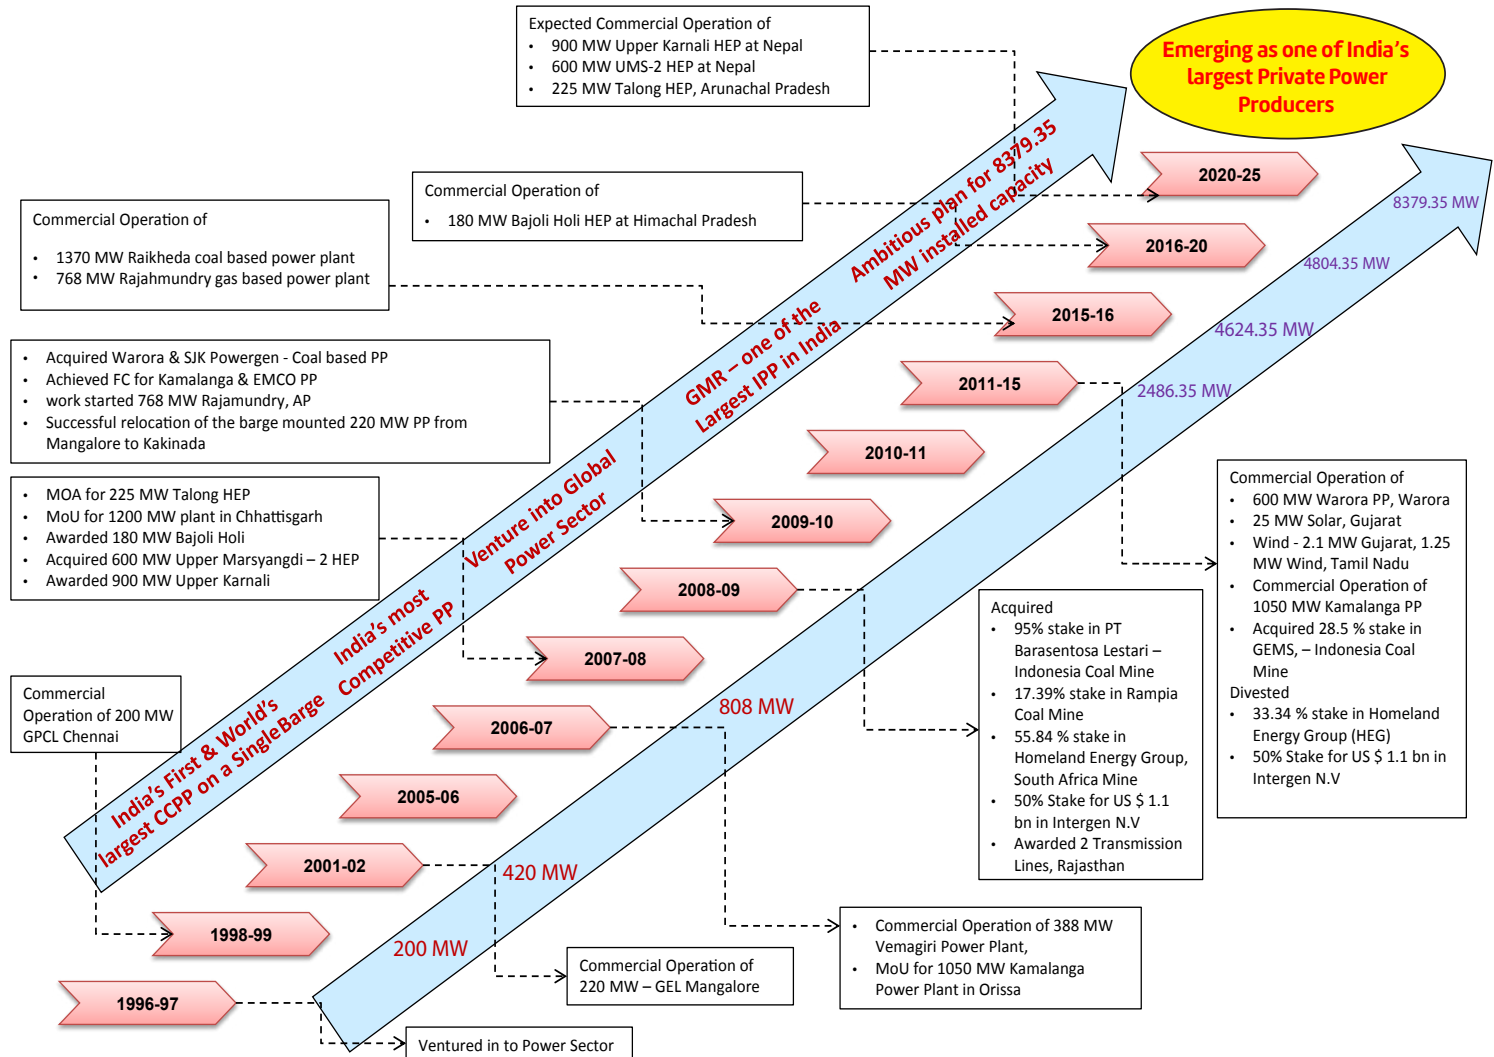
Expected Commercial Operation of
• 900 MW Upper Karnali HEP at Nepal
• 600 MW UMS-2 HEP at Nepal
• 225 MW Talong HEP, Arunachal Pradesh

Emerging as one of India's largest Private Power Producers

Commercial Operation of
• 180 MW Bajoli Holi HEP at Himachal Pradesh

Commercial Operation of
• 1370 MW Raikheda coal based power plant
• 768 MW Rajahmundry gas based power plant

• Acquired Warora & SJK Powergen - Coal based PP
• Achieved FC for Kamalanga & EMCO PP
• work started 768 MW Rajamundry, AP
• Successful relocation of the barge mounted 220 MW PP from Mangalore to Kakinada

• MOA for 225 MW Talong HEP
• MoU for 1200 MW plant in Chhattisgarh
• Awarded 180 MW Bajoli Holi
• Acquired 600 MW Upper Marsyangdi – 2 HEP
• Awarded 900 MW Upper Karnali

Commercial Operation of 200 MW GPCL Chennai

India's First & World's largest CCPP on a SingleBarge

India's most Competitive PP

Venture into Global Power Sector

GMR – one of the Largest IPP in India

Ambitious plan for 8379.35 MW installed capacity

2020-25

2016-20

2015-16

2011-15

2010-11

2009-10

2008-09

2007-08

2006-07

2005-06

2001-02

1998-99

1996-97

8379.35 MW

4804.35 MW

4624.35 MW

2486.35 MW

808 MW

420 MW

200 MW

Commercial Operation of
• 600 MW Warora PP, Warora
• 25 MW Solar, Gujarat
• Wind - 2.1 MW Gujarat, 1.25 MW Wind, Tamil Nadu
• Commercial Operation of 1050 MW Kamalanga PP
• Acquired 28.5 % stake in GEMS, – Indonesia Coal Mine
Divested
• 33.34 % stake in Homeland Energy Group (HEG)
• 50% Stake for US $ 1.1 bn in Intergen N.V

Acquired
• 95% stake in PT Barasentosa Lestari – Indonesia Coal Mine
• 17.39% stake in Rampia Coal Mine
• 55.84 % stake in Homeland Energy Group, South Africa Mine
• 50% Stake for US $ 1.1 bn in Intergen N.V
• Awarded 2 Transmission Lines, Rajasthan

• Commercial Operation of 388 MW Vemagiri Power Plant,
• MoU for 1050 MW Kamalanga Power Plant in Orissa

Commercial Operation of 220 MW – GEL Mangalore

Ventured in to Power Sector